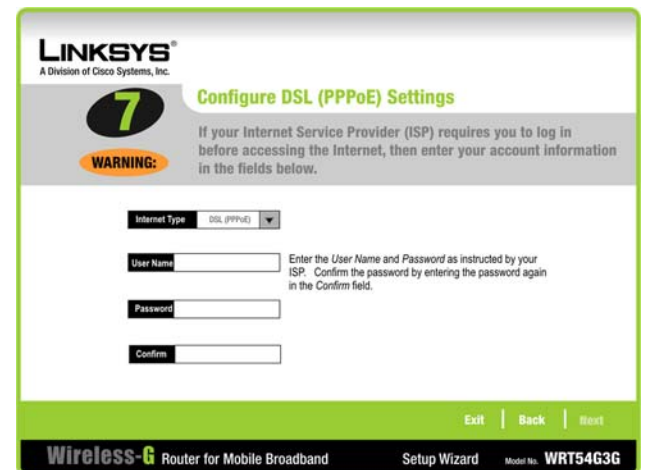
LINKSYS®
A Division of Cisco Systems, Inc.

7

WARNING:

Configure DSL (PPPoE) Settings

If your Internet Service Provider (ISP) requires you to log in before accessing the Internet, then enter your account information in the fields below.

Internet Type DSL (PPPoE)

User Name

Enter the *User Name* and *Password* as instructed by your ISP. Confirm the password by entering the password again in the *Confirm* field.

Password

Confirm

Exit | Back | Next

Wireless-G Router for Mobile Broadband Setup Wizard Model No. WRT54G3G